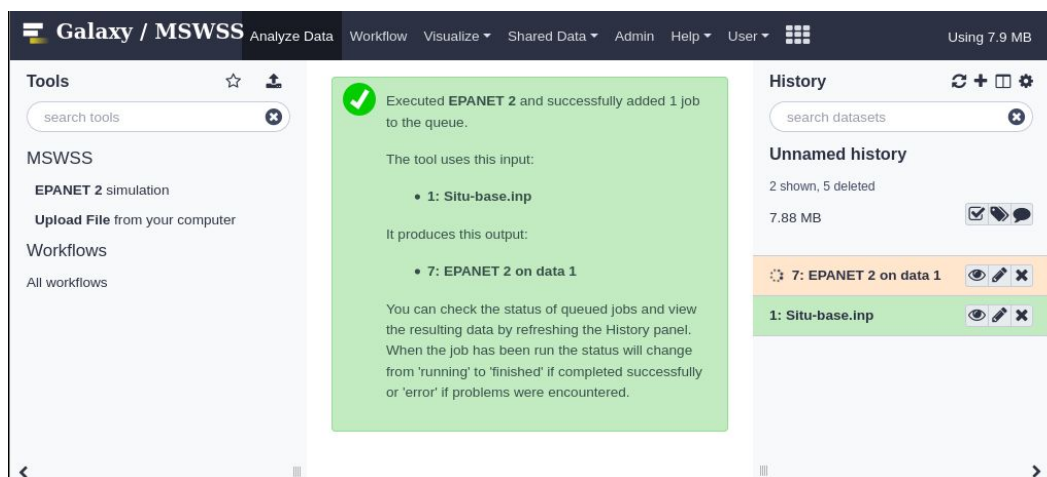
Galaxy / MSWSS Analyze Data Workflow Visualize ▾ Shared Data ▾ Admin Help ▾ User ▾ Using 7.9 MB

Tools

search tools

MSWSS

EPANET 2 simulation

Upload File from your computer

Workflows

All workflows

Executed EPANET 2 and successfully added 1 job to the queue.

The tool uses this input:

• 1: Situ-base.inp

It produces this output:

• 7: EPANET 2 on data 1

You can check the status of queued jobs and view the resulting data by refreshing the History panel. When the job has been run the status will change from 'running' to 'finished' if completed successfully or 'error' if problems were encountered.

History

search datasets

Unnamed history

2 shown, 5 deleted

7.88 MB

7: EPANET 2 on data 1

1: Situ-base.inp